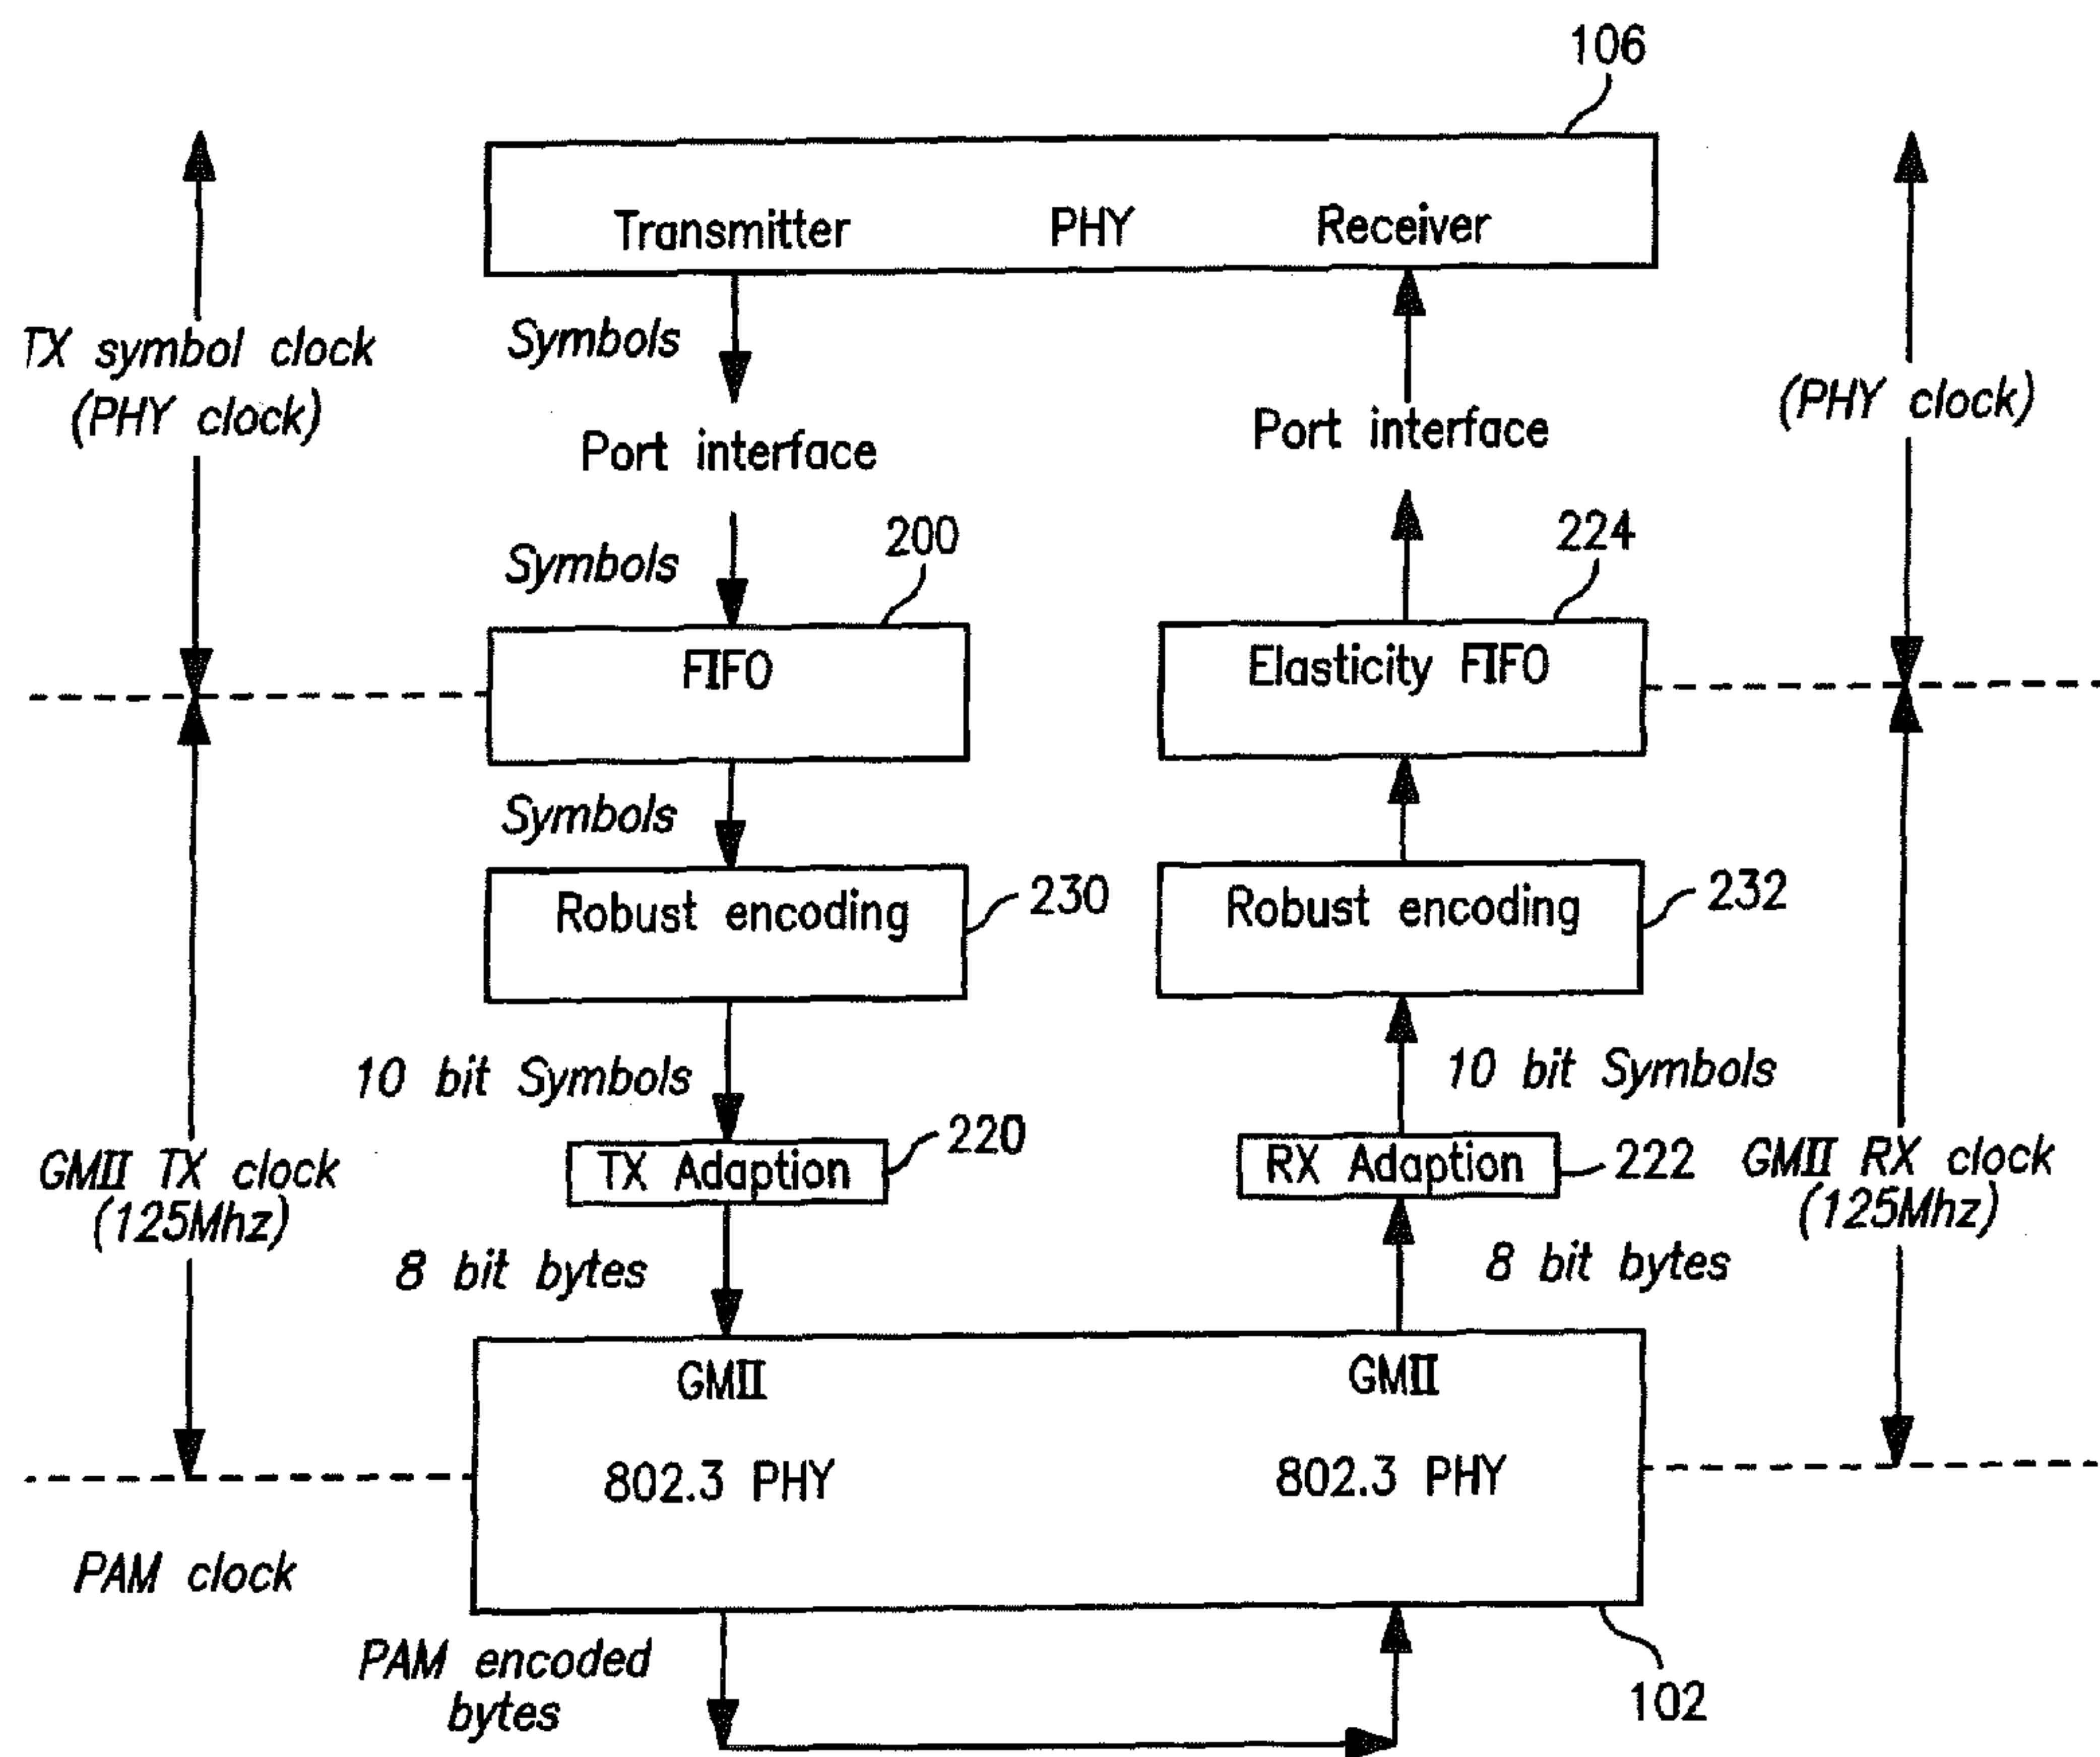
106

Transmitter PHY Receiver

TX symbol clock (PHY clock)

Symbols

Port interface

Symbols

200

FIFO

Symbols

Robust encoding

230

10 bit Symbols

TX Adaption

220

8 bit bytes

GMII TX clock (125Mhz)

(PHY clock)

Port interface

224

Elasticity FIFO

Robust encoding

232

10 bit Symbols

RX Adaption

222

GMII RX clock (125Mhz)

8 bit bytes

GMII

802.3 PHY

GMII

802.3 PHY

PAM clock

PAM encoded bytes

102